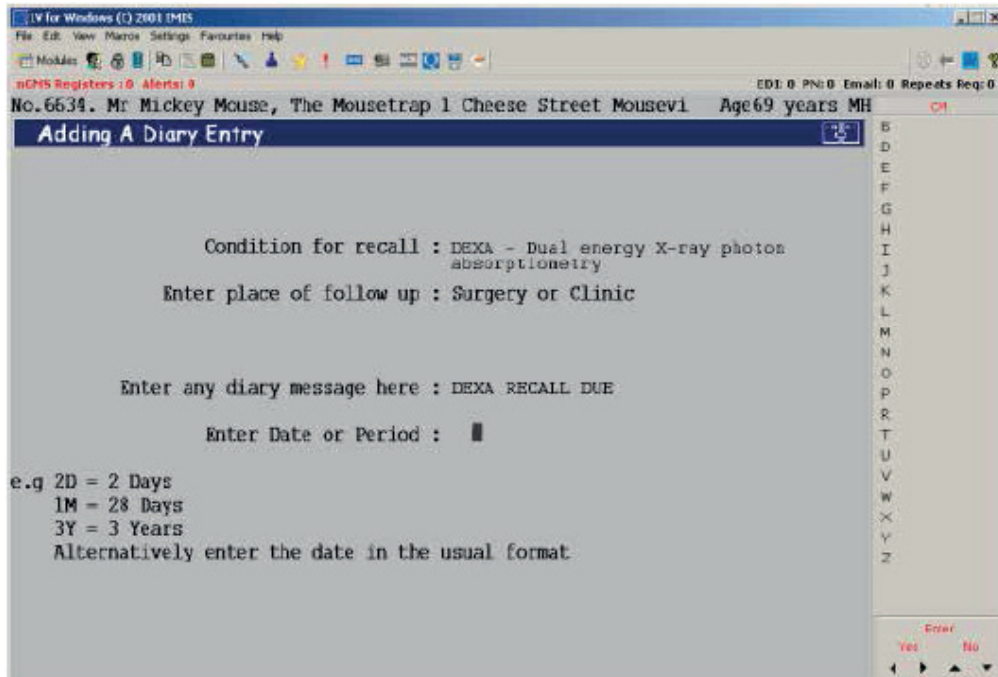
LV for Windows (C) 2001 EMIS

File Edit View Macros Settings Favourites Help

Modules

nGMS Registers : 0 Alerts: 0

EDI: 0 PN: 0 Email: 0 Repeats Req: 0

No.6634. Mr Mickey Mouse, The Mousetrap 1 Cheese Street Mousevi Age69 years MH

CM

Adding A Diary Entry

Condition for recall : DEXA - Dual energy X-ray photon absorptiometry

Enter place of follow up : Surgery or Clinic

Enter any diary message here : DEXA RECALL DUE

Enter Date or Period :

e.g 2D = 2 Days
1M = 28 Days
3Y = 3 Years
Alternatively enter the date in the usual format

B
D
E
F
G
H
I
J
K
L
M
N
O
P
R
T
U
V
W
X
Y
Z

Enter
Yes No